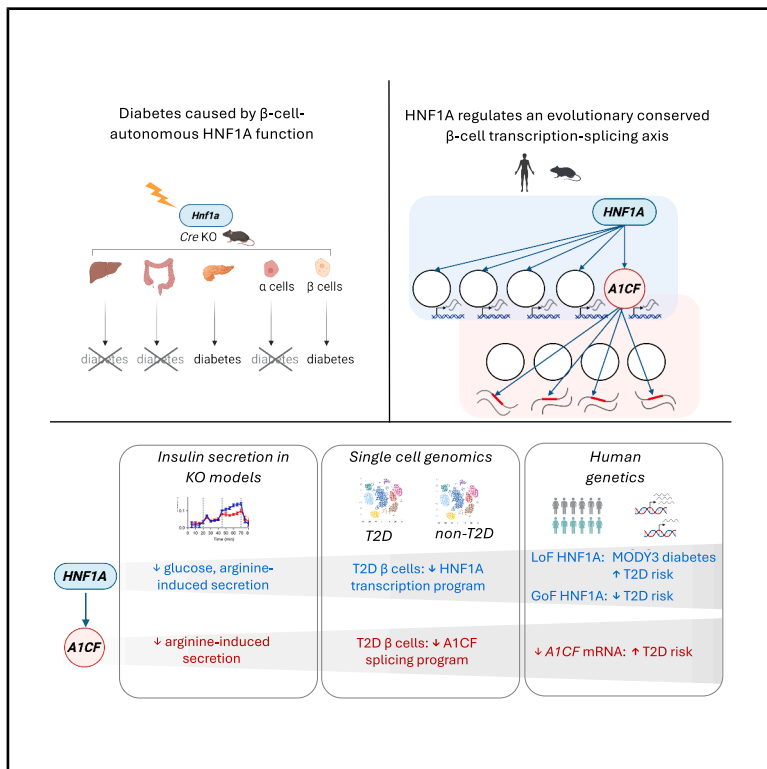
Diabetes caused by β-cell-autonomous HNF1A function

*Hnf1a*
*Cre* KO

α cells β cells

diabetes diabetes diabetes diabetes diabetes

HNF1A regulates an evolutionary conserved β-cell transcription-splicing axis

*HNF1A*

*A1CF*

*Insulin secretion in KO models*

0.1
0.0
Time (min)

*Single cell genomics*

*T2D* *non-T2D*

*Human genetics*

*HNF1A*

*A1CF*

↓ glucose, arginine-induced secretion

T2D β cells: ↓ HNF1A transcription program

LoF HNF1A: MODY3 diabetes ↑ T2D risk

GoF HNF1A: ↓ T2D risk

↓ arginine-induced secretion

T2D β cells: ↓ A1CF splicing program

↓ *A1CF* mRNA: ↑ T2D risk